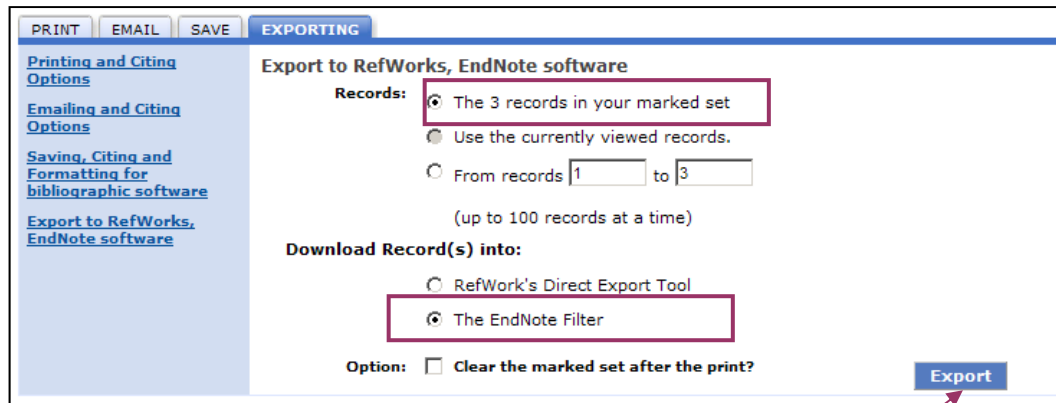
PRINT EMAIL SAVE EXPORTING

Printing and Citing Options

Emailing and Citing Options

Saving, Citing and Formatting for bibliographic software

Export to RefWorks, EndNote software

Export to RefWorks, EndNote software

Records: The 3 records in your marked set

Use the currently viewed records.

From records 1 to 3

(up to 100 records at a time)

Download Record(s) into:

RefWork's Direct Export Tool

The EndNote Filter

Option: Clear the marked set after the print?

Export